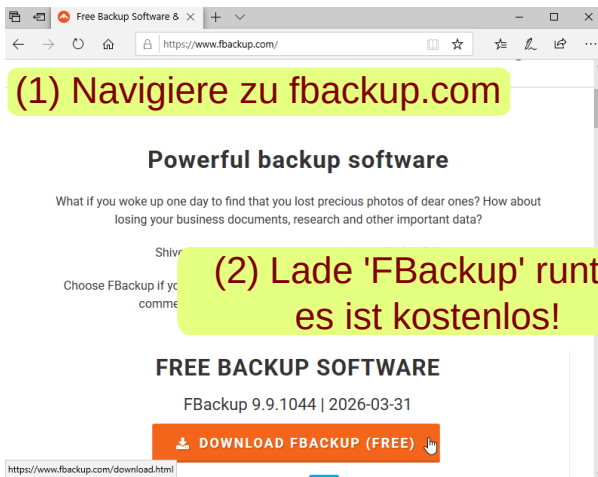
Free Backup Software &

https://www.fbackup.com/

(1) Navigiere zu fbackup.com

Powerful backup software

What if you woke up one day to find that you lost precious photos of dear ones? How about losing your business documents, research and other important data?

Shive

Choose FBackup if yo comme

(2) Lade 'FBackup' runt es ist kostenlos!

FREE BACKUP SOFTWARE

FBackup 9.9.1044 | 2026-03-31

DOWNLOAD FBACKUP (FREE)

https://www.fbackup.com/download.html